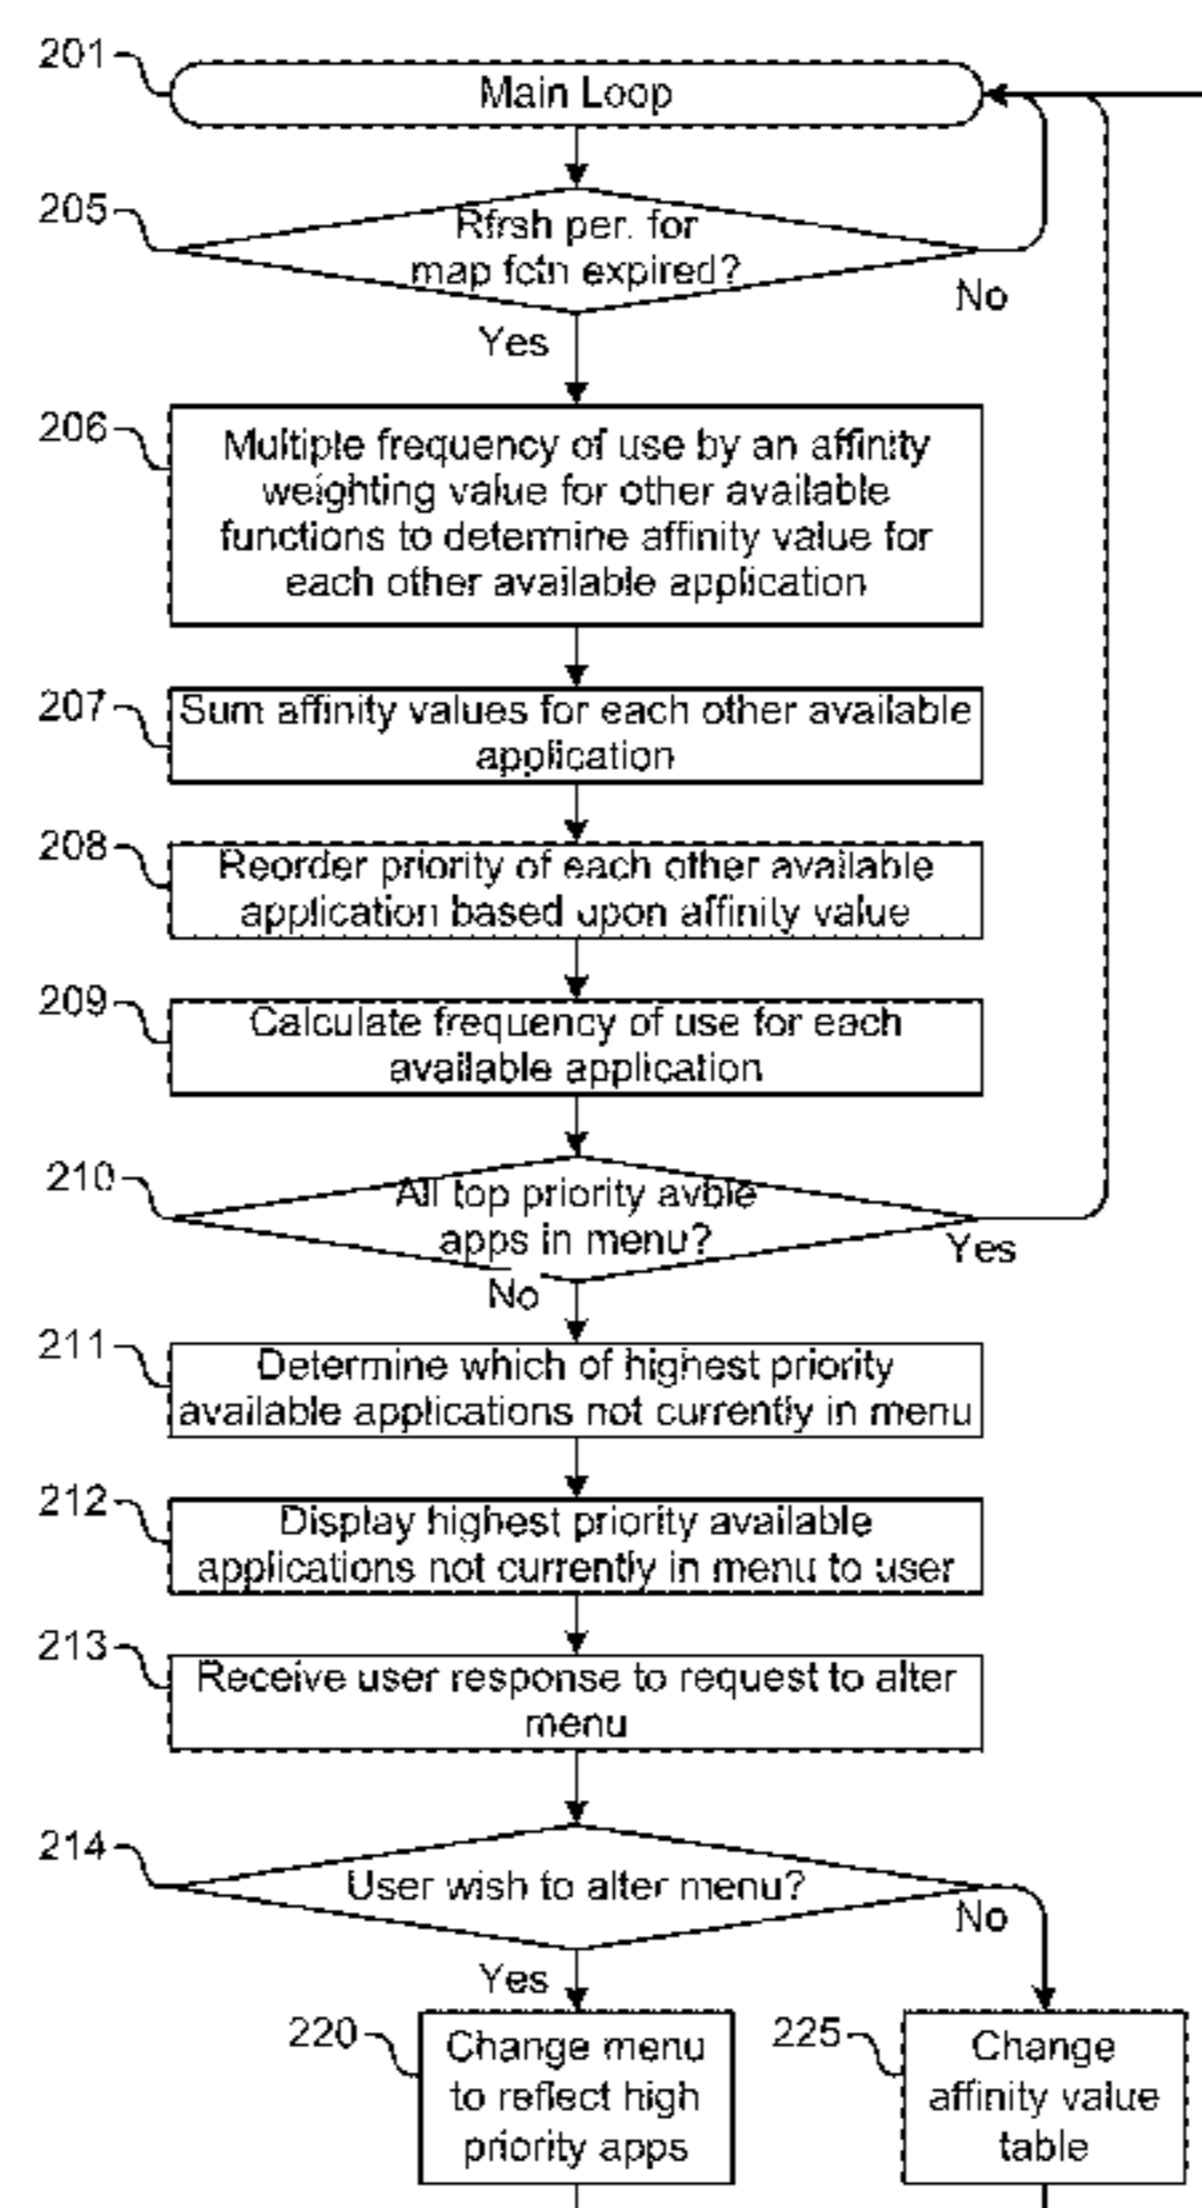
201 Main Loop

205 Rfrsh per. for map fctn expired?

No

Yes

206 Multiple frequency of use by an affinity weighting value for other available functions to determine affinity value for each other available application

207 Sum affinity values for each other available application

208 Reorder priority of each other available application based upon affinity value

209 Calculate frequency of use for each available application

210 All top priority avble apps in menu?

Yes

No

211 Determine which of highest priority available applications not currently in menu

212 Display highest priority available applications not currently in menu to user

213 Receive user response to request to alter menu

214 User wish to alter menu?

No

Yes

220 Change menu to reflect high priority apps

225 Change affinity value table